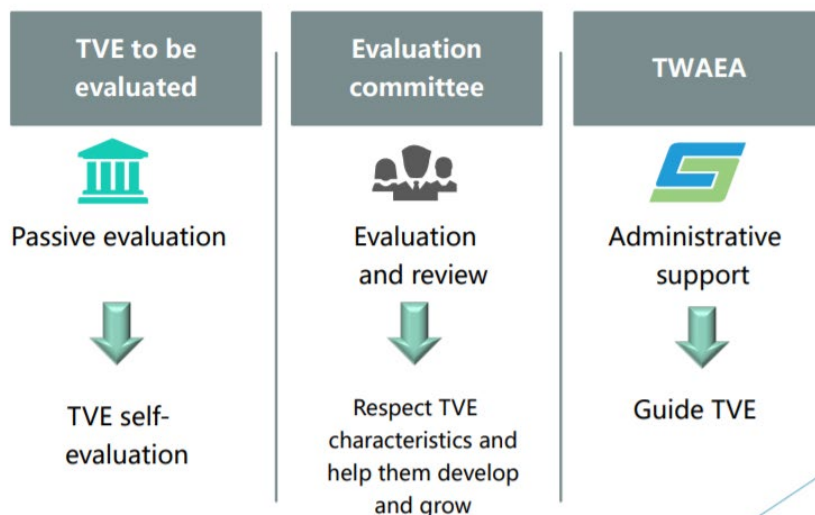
TVE to be evaluated

Passive evaluation

TVE self-evaluation

Evaluation committee

Evaluation and review

Respect TVE characteristics and help them develop and grow

TWAEA

Administrative support

Guide TVE